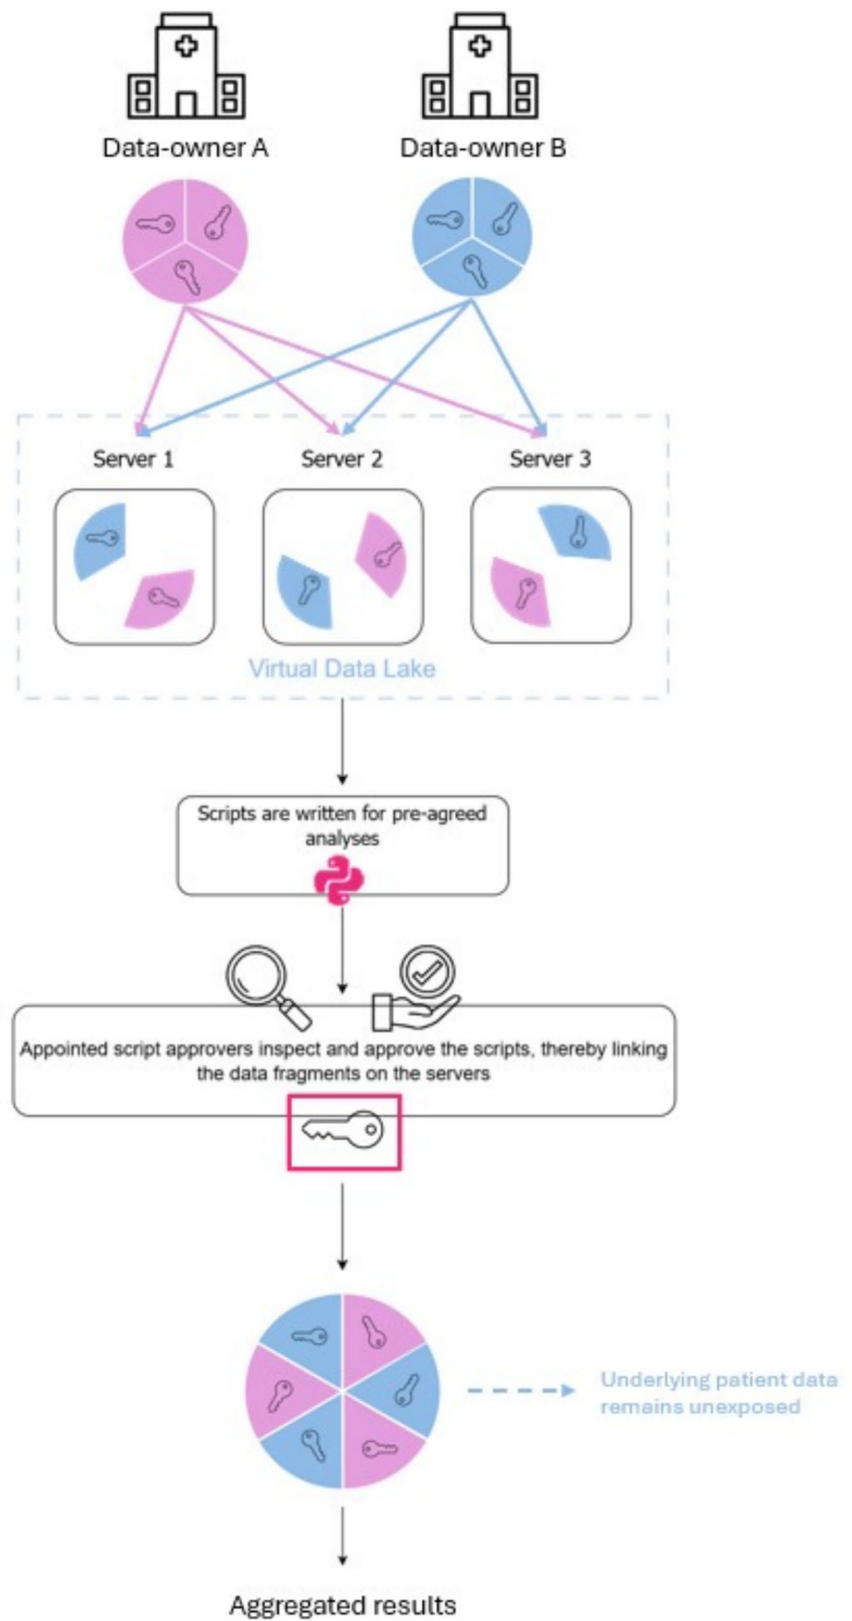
Data-owner A

Data-owner B

Server 1

Server 2

Server 3

Virtual Data Lake

Scripts are written for pre-agreed analyses

Appointed script approvers inspect and approve the scripts, thereby linking the data fragments on the servers

Underlying patient data remains unexposed

Aggregated results